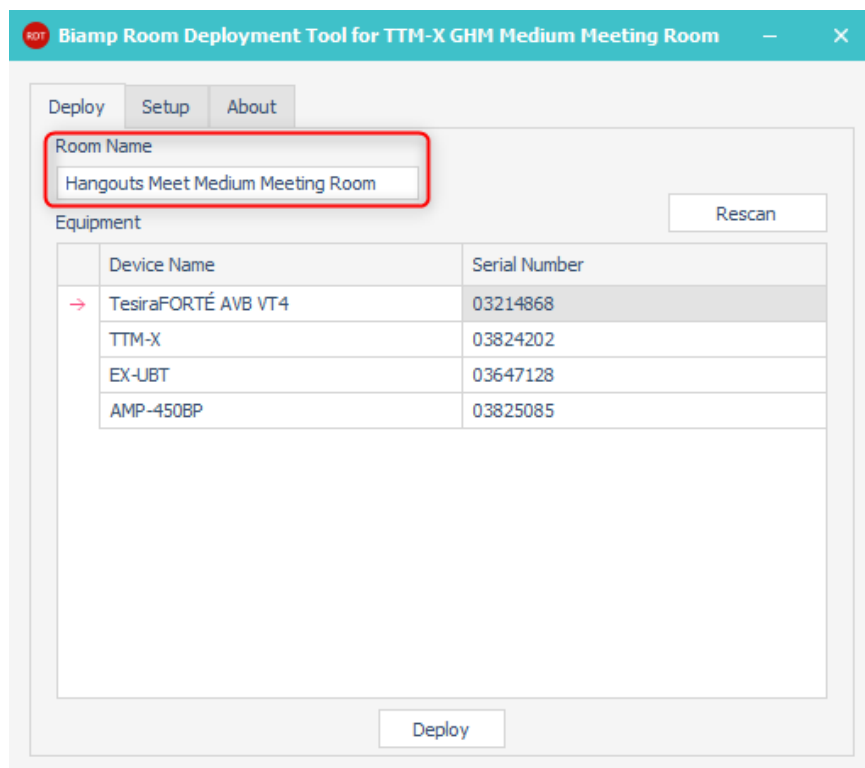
RDT Biamp Room Deployment Tool for TTM-X GHM Medium Meeting Room

Deploy | Setup | About

Room Name
Hangouts Meet Medium Meeting Room

Equipment

Rescan

| | Device Name | Serial Number |
|---|---|---|
| → | TesiraFORTÉ AVB VT4 | 03214868 |
| | TTM-X | 03824202 |
| | EX-UBT | 03647128 |
| | AMP-450BP | 03825085 |

Deploy